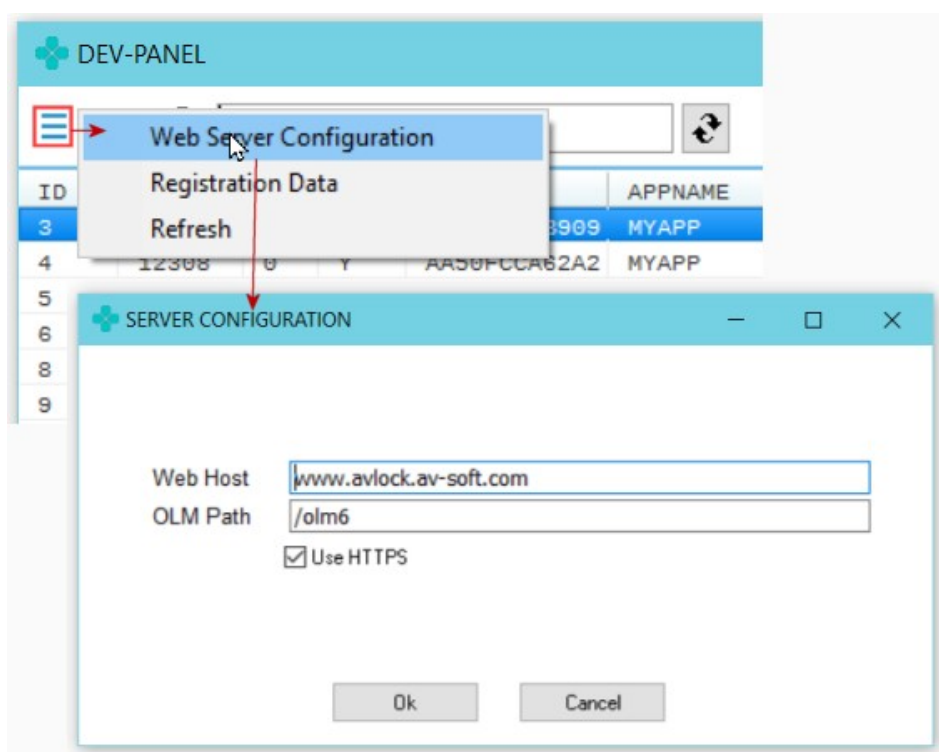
DEV-PANEL

Web Server Configuration
Registration Data
Refresh

ID
3
4
5
6
8
9

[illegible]3909 MYAPP
12308 0 Y AA50FCCA62A2 MYAPP
APPNAME

SERVER CONFIGURATION

Web Host www.avlock.av-soft.com
OLM Path /olm6
Use HTTPS

Ok
Cancel